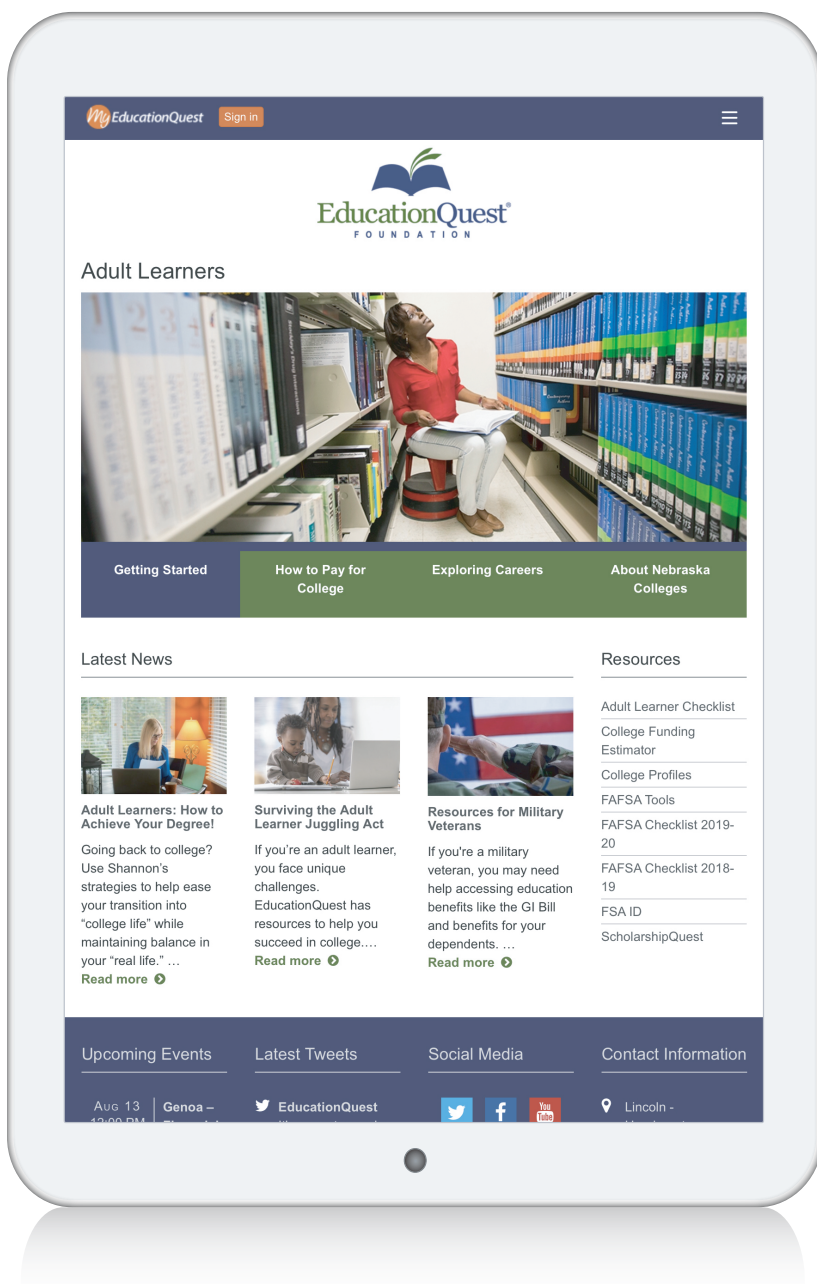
My EducationQuest Sign in

EducationQuest® FOUNDATION

Adult Learners

Getting Started

How to Pay for College

Exploring Careers

About Nebraska Colleges

Latest News

Adult Learners: How to Achieve Your Degree!

Going back to college? Use Shannon's strategies to help ease your transition into "college life" while maintaining balance in your "real life." …
Read more

Surviving the Adult Learner Juggling Act

If you're an adult learner, you face unique challenges. EducationQuest has resources to help you succeed in college.…
Read more

Resources for Military Veterans

If you're a military veteran, you may need help accessing education benefits like the GI Bill and benefits for your dependents. …
Read more

Resources

Adult Learner Checklist
College Funding Estimator
College Profiles
FAFSA Tools
FAFSA Checklist 2019-20
FAFSA Checklist 2018-19
FSA ID
ScholarshipQuest

Upcoming Events

Aug 13 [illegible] Genoa – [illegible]

Latest Tweets

EducationQuest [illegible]

Social Media

You Tube

Contact Information

Lincoln - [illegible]